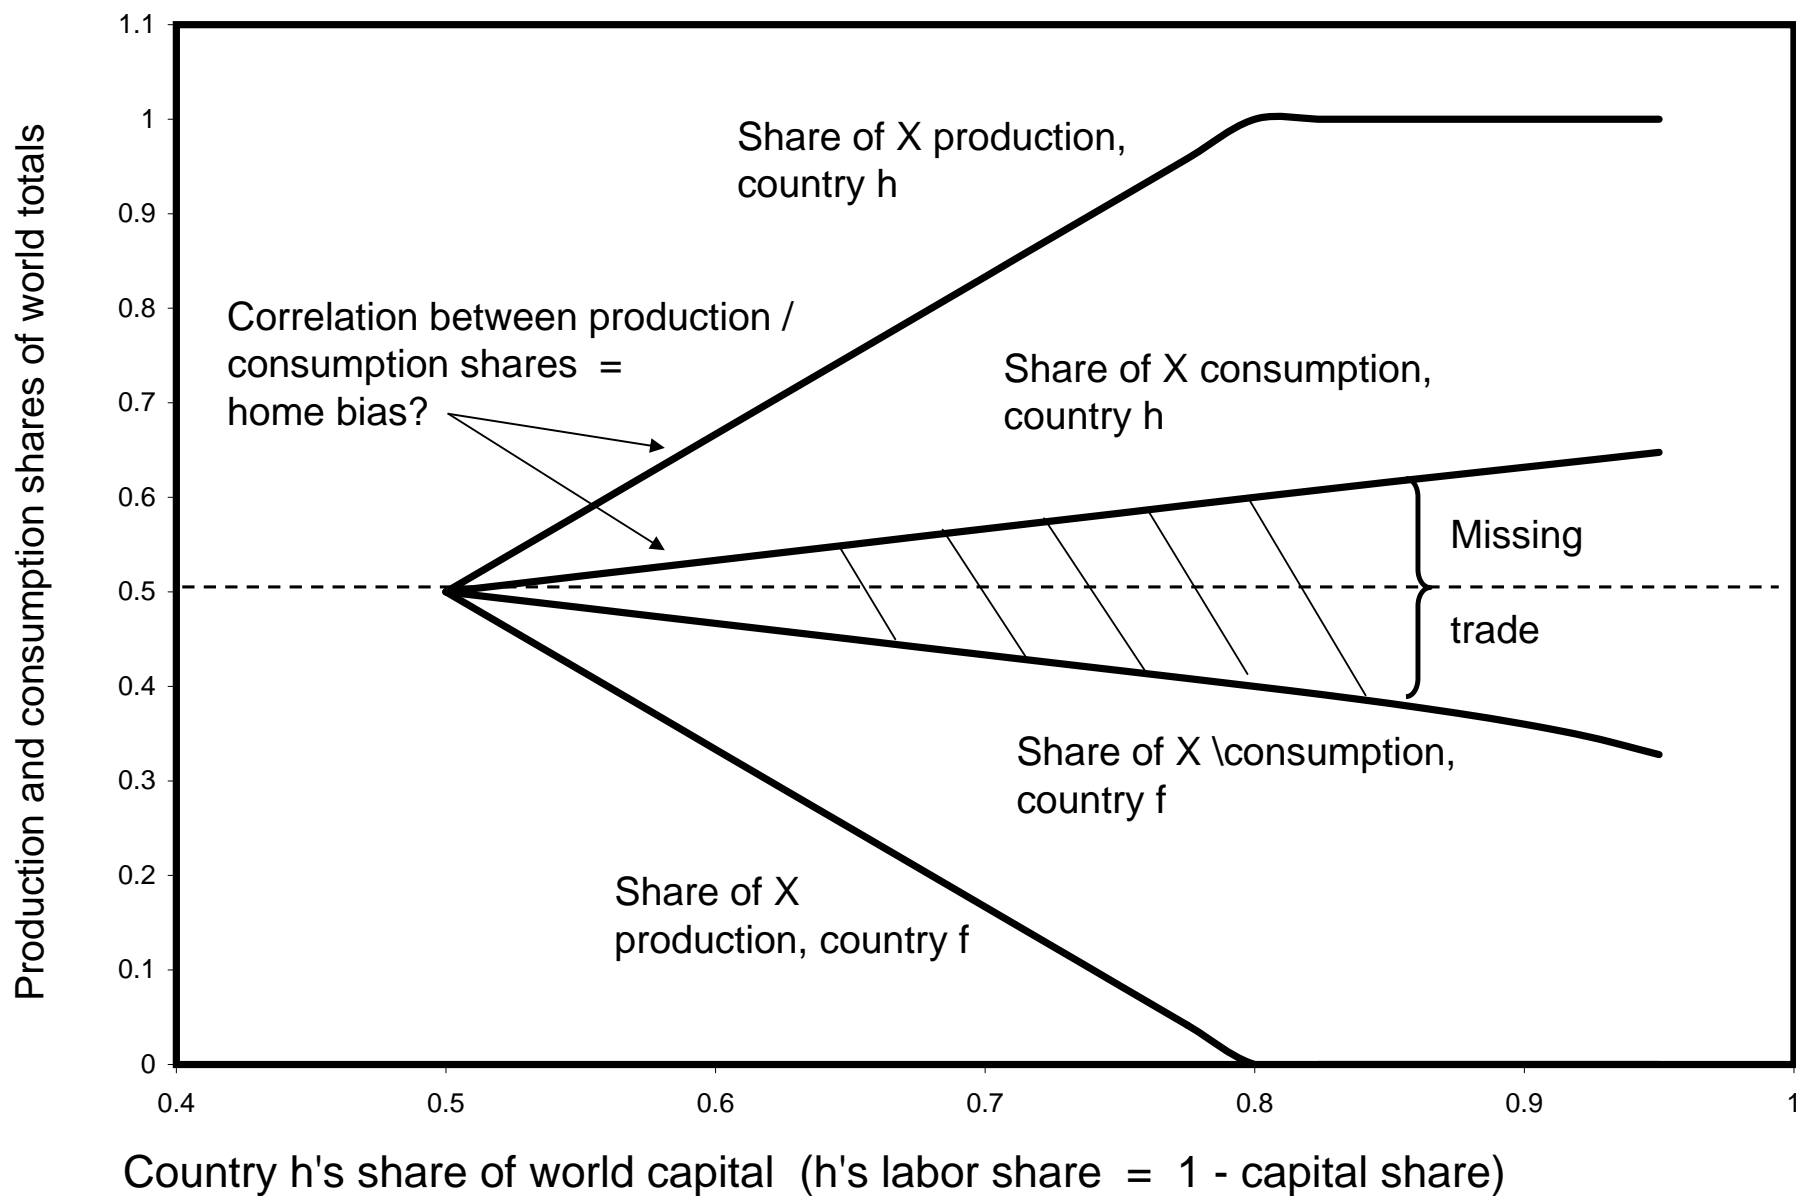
Production and consumption shares of world totals

1.1
1
0.9
0.8
0.7
0.6
0.5
0.4
0.3
0.2
0.1
0

Share of X production, country h

Correlation between production / consumption shares = home bias?

Share of X consumption, country h

Missing

trade

Share of X \consumption, country f

Share of X production, country f

0.4
0.5
0.6
0.7
0.8
0.9
1

Country h's share of world capital (h's labor share = 1 - capital share)